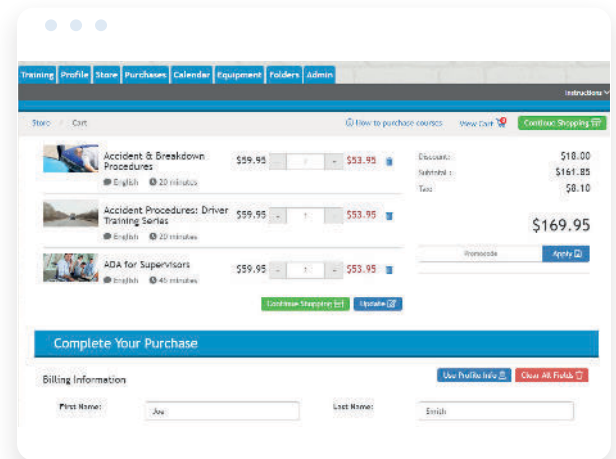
Training Profile Store Purchases Calendar Equipment Folders Admin

Instructions

Store / Cart

How to purchase courses View Cart Continue Shopping

Accident & Breakdown Procedures
English 20 minutes
$59.95 - 1 + $53.95

Accident Procedures: Driver Training Series
English 20 minutes
$59.95 - 1 + $53.95

ADA for Supervisors
English 45 minutes
$59.95 - 1 + $53.95

Discount: $18.00
Subtotal: $161.85
Tax: $8.10

$169.95

Promocode Apply

Continue Shopping Update

Complete Your Purchase

Billing Information

Use Profile Info Clear All Fields

First Name: Joe

Last Name: Smith